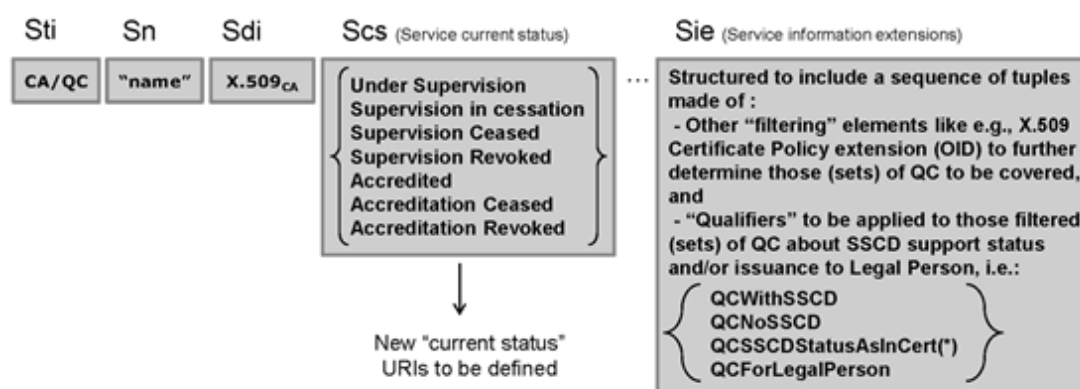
Sti Sn Sdi Scs (Service current status) Sie (Service information extensions)

CA/QC

"name"

$X.509_{CA}$

Under Supervision
Supervision in cessation
Supervision Ceased
Supervision Revoked
Accredited
Accreditation Ceased
Accreditation Revoked

New "current status" URIs to be defined

...

Structured to include a sequence of tuples made of :
- Other "filtering" elements like e.g., X.509 Certificate Policy extension (OID) to further determine those (sets) of QC to be covered, and
- "Qualifiers" to be applied to those filtered (sets) of QC about SSCD support status and/or issuance to Legal Person, i.e.:

QCWithSSCD
QCNoSSCD
QCSSCDStatusAsInCert(*)
QCForLegalPerson